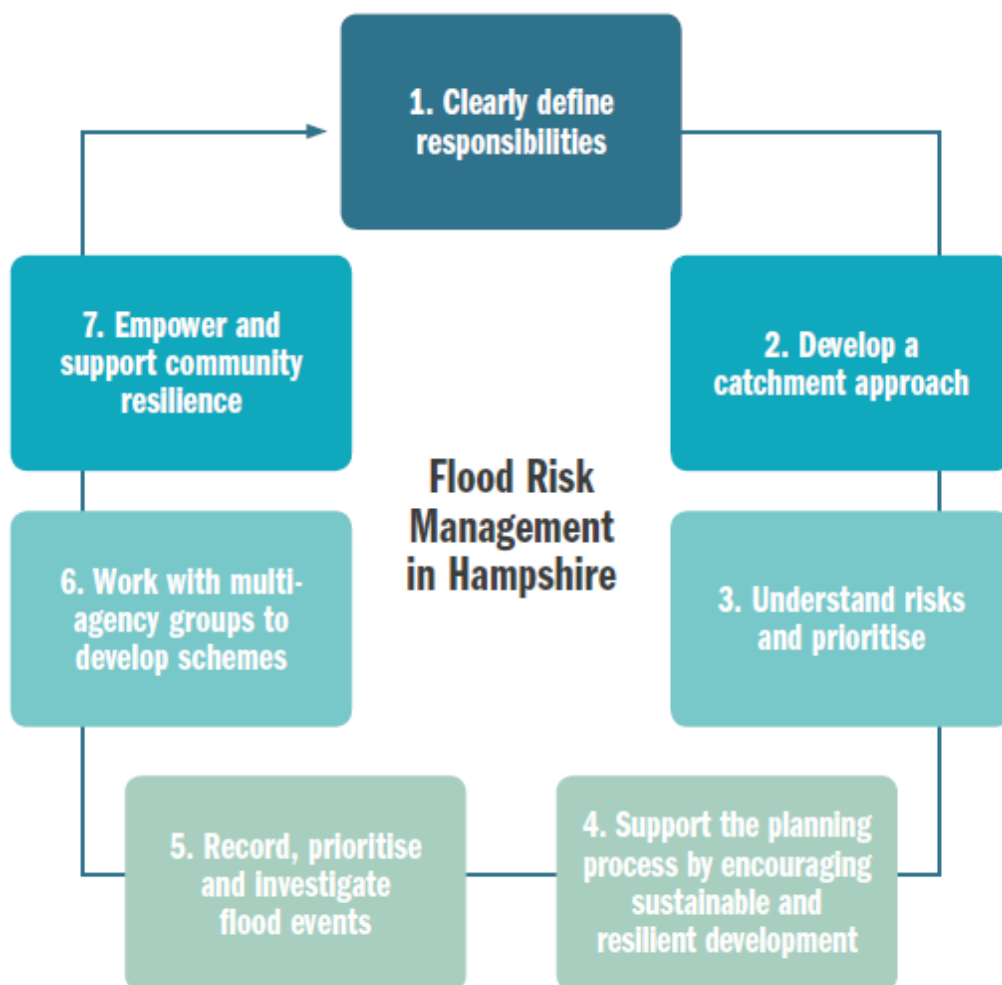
1. Clearly define responsibilities

2. Develop a catchment approach

3. Understand risks and prioritise

4. Support the planning process by encouraging sustainable and resilient development

5. Record, prioritise and investigate flood events

6. Work with multi-agency groups to develop schemes

7. Empower and support community resilience

Flood Risk Management in Hampshire